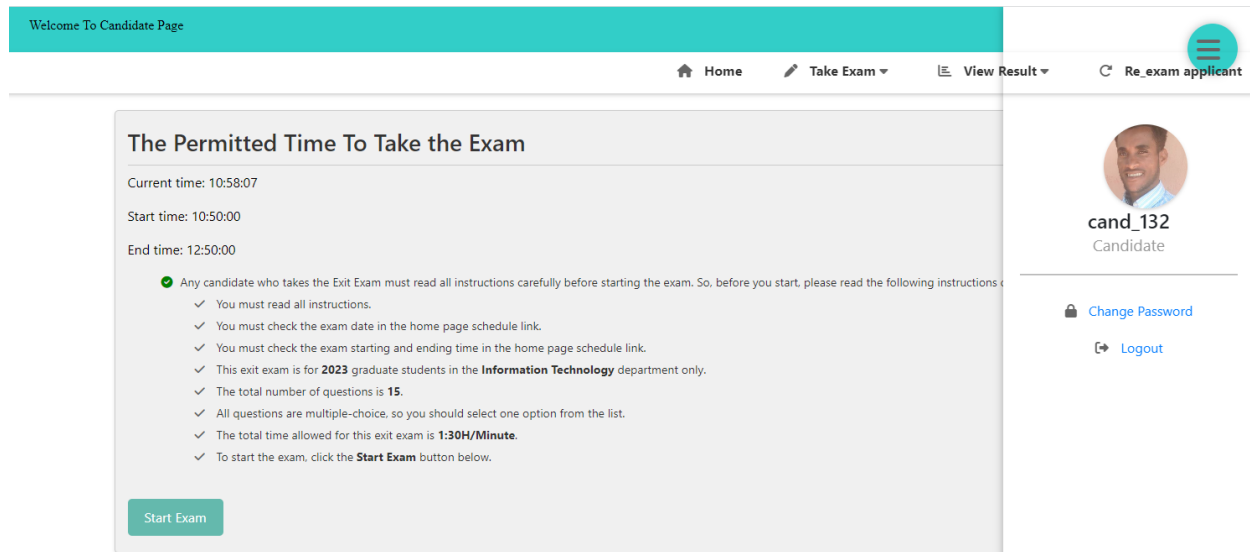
Welcome To Candidate Page

Home Take Exam View Result Re_exam applicant

The Permitted Time To Take the Exam

Current time: 10:58:07

Start time: 10:50:00

End time: 12:50:00

Any candidate who takes the Exit Exam must read all instructions carefully before starting the exam. So, before you start, please read the following instructions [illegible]

You must read all instructions.

You must check the exam date in the home page schedule link.

You must check the exam starting and ending time in the home page schedule link.

This exit exam is for **2023** graduate students in the **Information Technology** department only.

The total number of questions is **15**.

All questions are multiple-choice, so you should select one option from the list.

The total time allowed for this exit exam is **1:30H/Minute**.

To start the exam, click the **Start Exam** button below.

Start Exam

cand_132
Candidate

Change Password

Logout